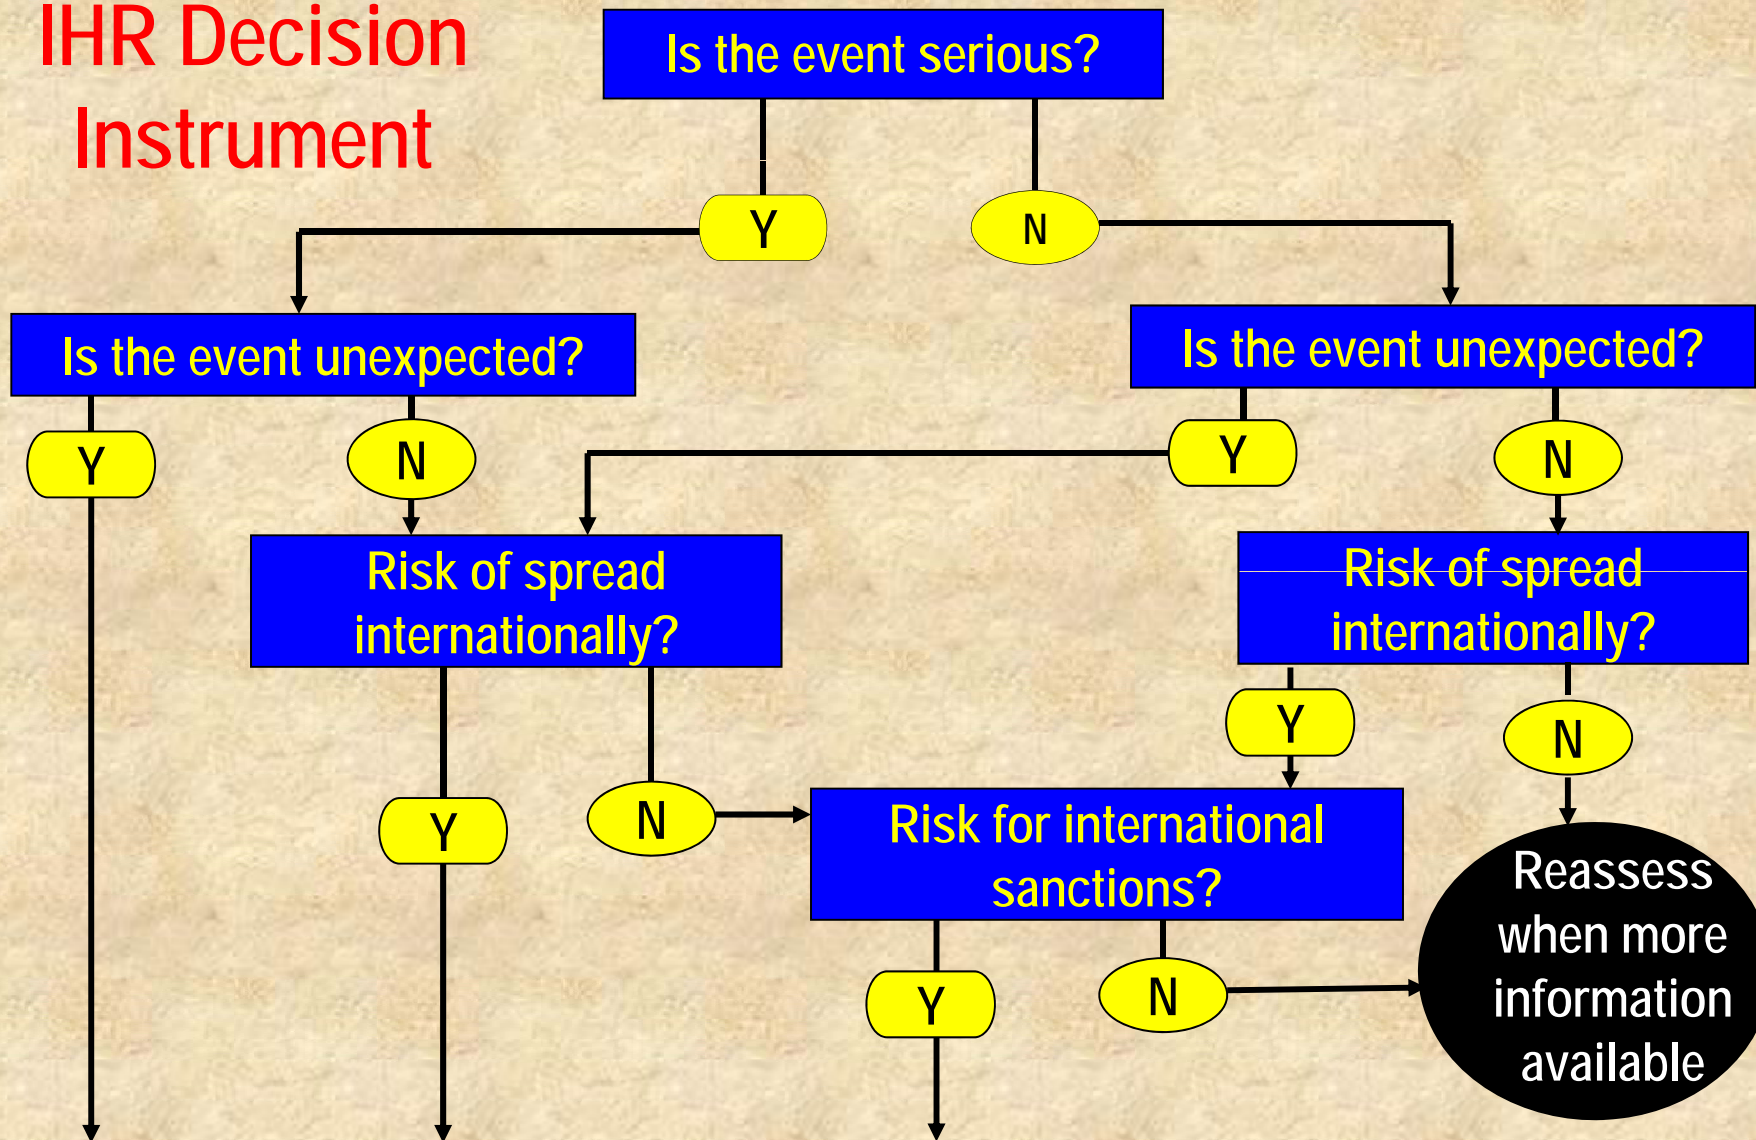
IHR Decision Instrument

Is the event serious?

Y

N

Is the event unexpected?

Is the event unexpected?

Y

N

Y

N

Risk of spread internationally?

Risk of spread internationally?

Y

N

Y

N

Risk for international sanctions?

Reassess when more information available

Y

N